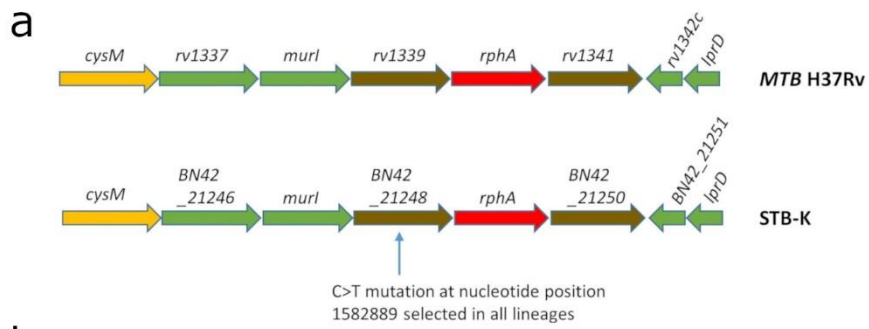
a

cysM rv1337 murI rv1339 rphA rv1341 rv1342c lprD MTB H37Rv

cysM BN42 _21246 murI BN42 _21248 rphA BN42 _21250 BN42_21251 lprD STB-K

C>T mutation at nucleotide position 1582889 selected in all lineages